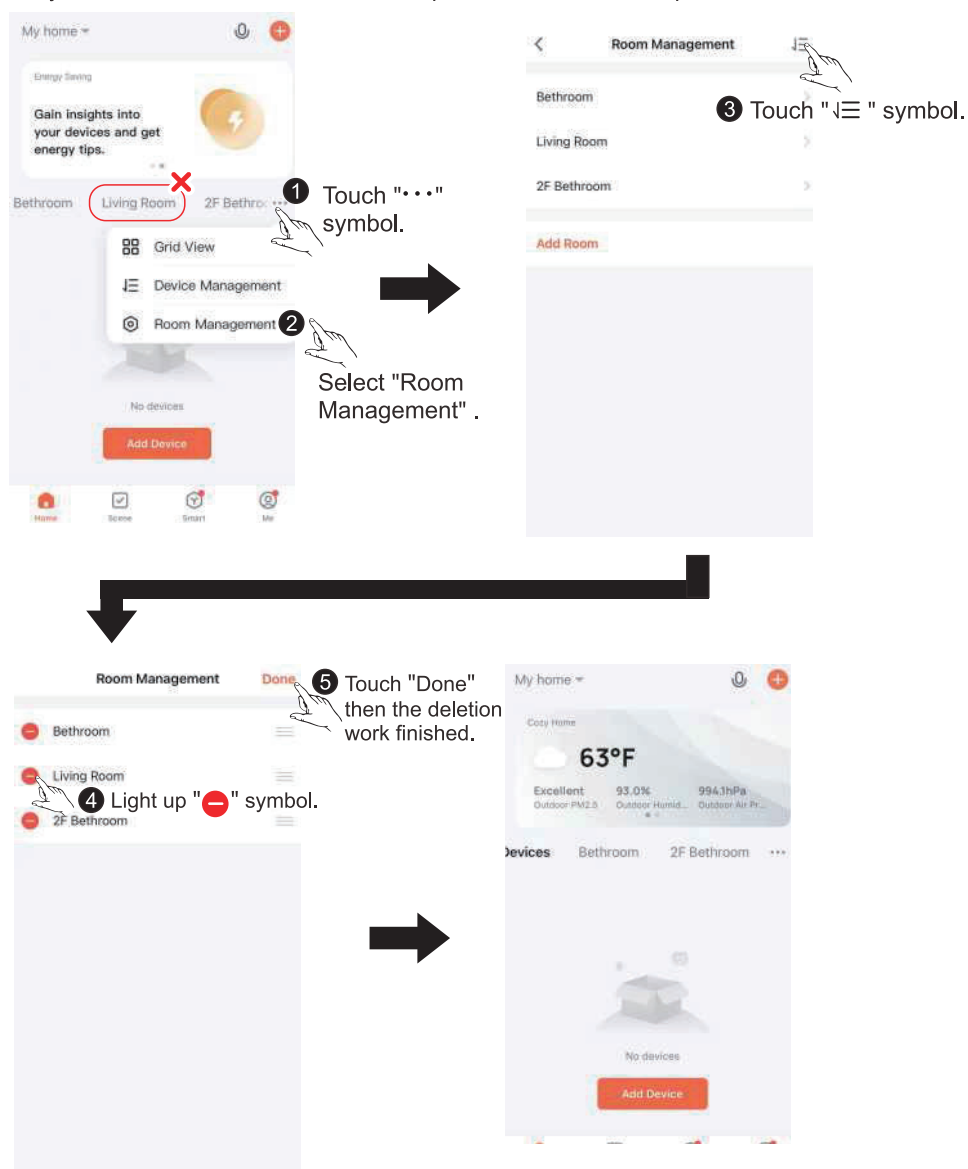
My home

Energy Saving

Gain insights into your devices and get energy tips.

Bethroom Living Room 2F Bethro ···

❶ Touch "···" symbol.

Grid View

Device Management

Room Management ❷

Select "Room Management" .

No devices

Add Device

Home Scene Smart Me

Room Management

Bethroom

Living Room

2F Bethroom

Add Room

❸ Touch "↓☰ " symbol.

Room Management Done

❺ Touch "Done" then the deletion work finished.

Bethroom

Living Room

❹ Light up "⊖" symbol.

2F Bethroom

My home

Cozy Home

63°F

Excellent Outdoor PM2.5 93.0% Outdoor Humid... 994.1hPa Outdoor Air Pr...

Devices Bethroom 2F Bethroom ···

No devices

Add Device